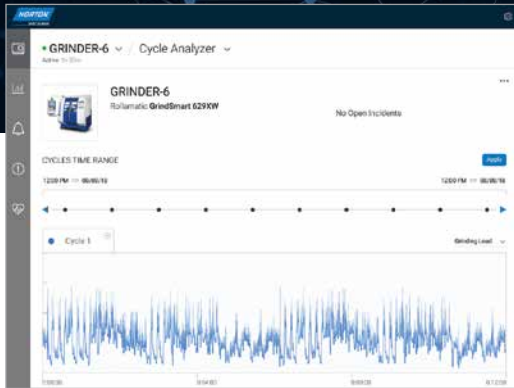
NORTON

• GRINDER-6 ⌄ / Cycle Analyzer ⌄
Active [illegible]

GRINDER-6
Rollomatic GrindSmart 629XW

No Open Incidents

CYCLES TIME RANGE

Apply

12:00 PM — 08/05/16

12:00 PM — 08/06/16

Cycle 1

Grinding Load ⌄

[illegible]
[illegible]
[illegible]
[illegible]